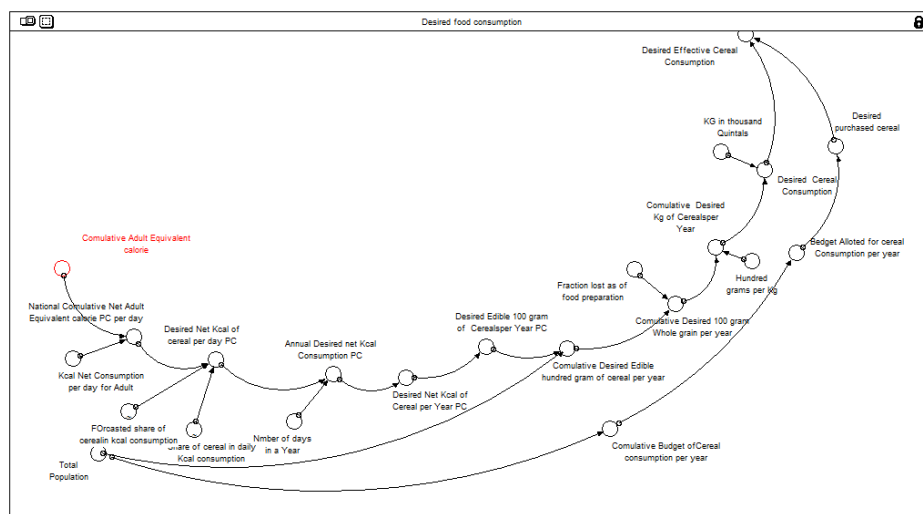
Desired food consumption

Desired Effective Cereal Consumption

Desired purchased cereal

KG in thousand Quintals

Desired Cereal Consumption

Comulative Desired Kg of Cerealsper Year

Bedget Alloted for cereal Consumption per year

Hundred grams per Kg

Fraction lost as of food preparation

Comulative Desired 100 gram Whole grain per year

Cumulative Adult Equivalent calorie

Desired Edible 100 gram of Cerealsper Year PC

National Comulative Net Adult Equivalent calorie PC per day

Desired Net Kcal of cereal per day PC

Annual Desired net Kcal Consumption PC

Cumulative Desired Edible hundred gram of cereal per year

Kcal Net Consumption per day for Adult

Desired Net Kcal of Cereal per Year PC

FOrcasted share of cerealin kcal consumption

share of cereal in daily Kcal consumption

Nmber of days in a Year

Comulative Budget ofCereal consumption per year

Total Population